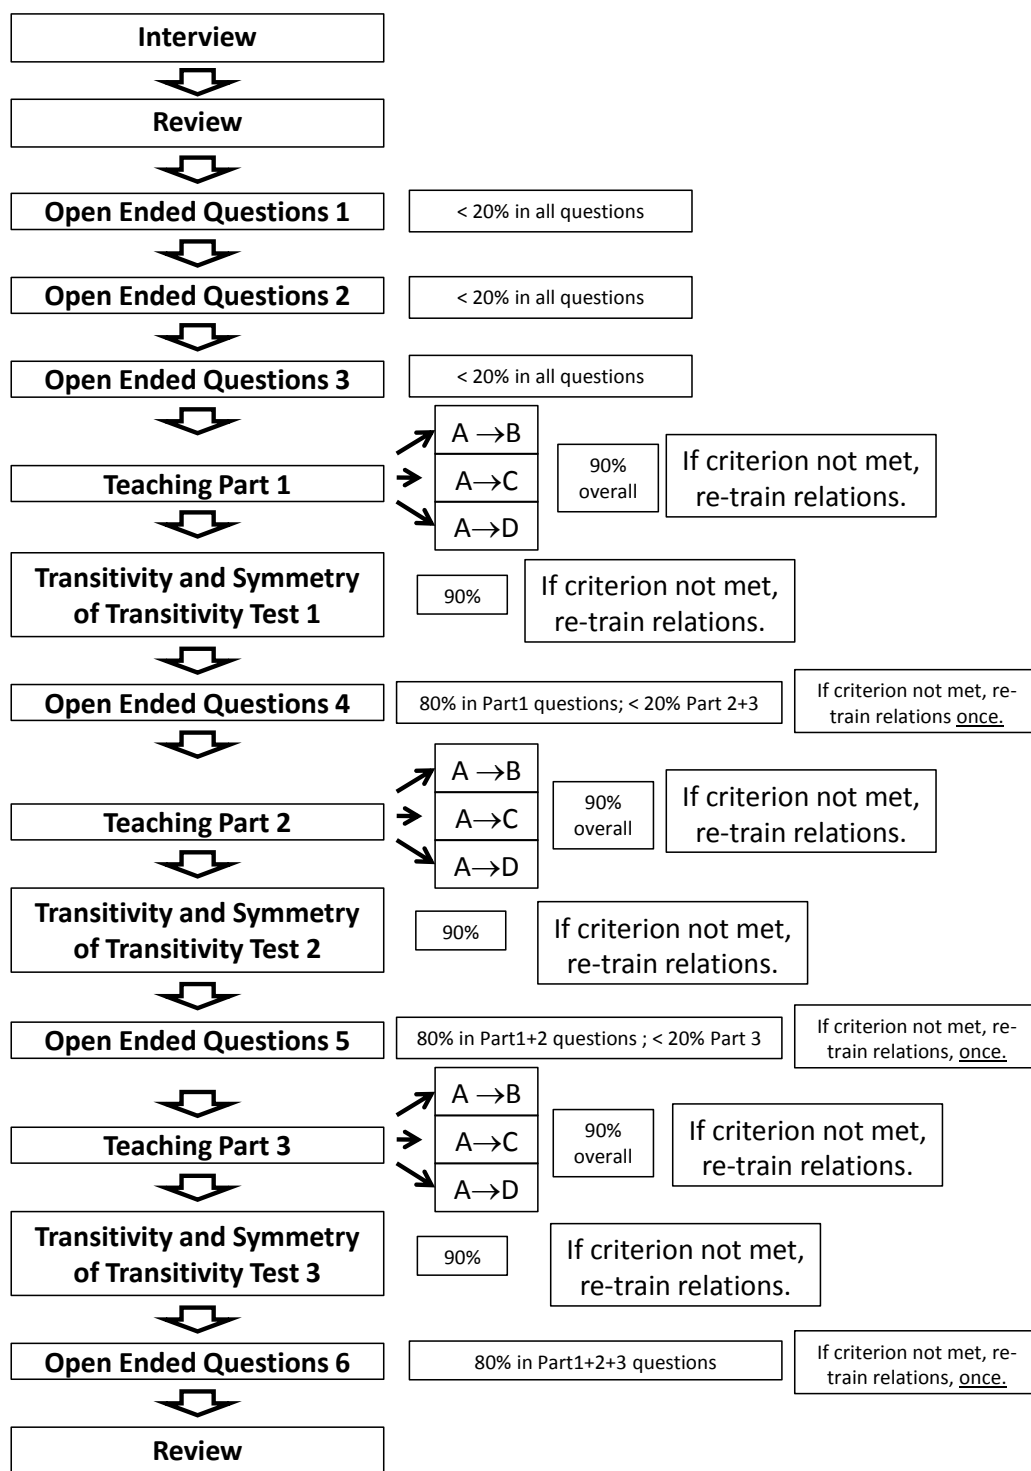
Interview

Review

Open Ended Questions 1

< 20% in all questions

Open Ended Questions 2

< 20% in all questions

Open Ended Questions 3

< 20% in all questions

Teaching Part 1

$A \rightarrow B$

$A \rightarrow C$

$A \rightarrow D$

90% overall

If criterion not met, re-train relations.

Transitivity and Symmetry of Transitivity Test 1

90%

If criterion not met, re-train relations.

Open Ended Questions 4

80% in Part1 questions; < 20% Part 2+3

If criterion not met, retrain relations once.

Teaching Part 2

$A \rightarrow B$

$A \rightarrow C$

$A \rightarrow D$

90% overall

If criterion not met, re-train relations.

Transitivity and Symmetry of Transitivity Test 2

90%

If criterion not met, re-train relations.

Open Ended Questions 5

80% in Part1+2 questions ; < 20% Part 3

If criterion not met, retrain relations, once.

Teaching Part 3

$A \rightarrow B$

$A \rightarrow C$

$A \rightarrow D$

90% overall

If criterion not met, re-train relations.

Transitivity and Symmetry of Transitivity Test 3

90%

If criterion not met, re-train relations.

Open Ended Questions 6

80% in Part1+2+3 questions

If criterion not met, retrain relations, once.

Review